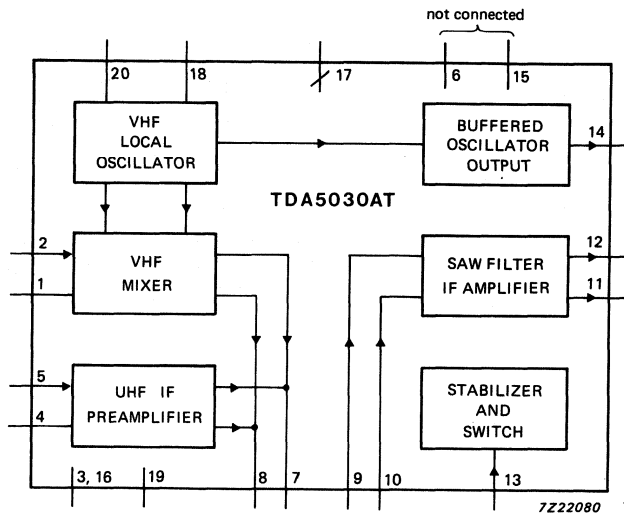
not connected

20
18
17
6
15

VHF LOCAL OSCILLATOR

BUFFERED OSCILLATOR OUTPUT

14

TDA5030AT

2
1

VHF MIXER

SAW FILTER IF AMPLIFIER

12
11

5
4

UHF IF PREAMPLIFIER

STABILIZER AND SWITCH

3, 16
19
8
7
9
10
13

7Z22080